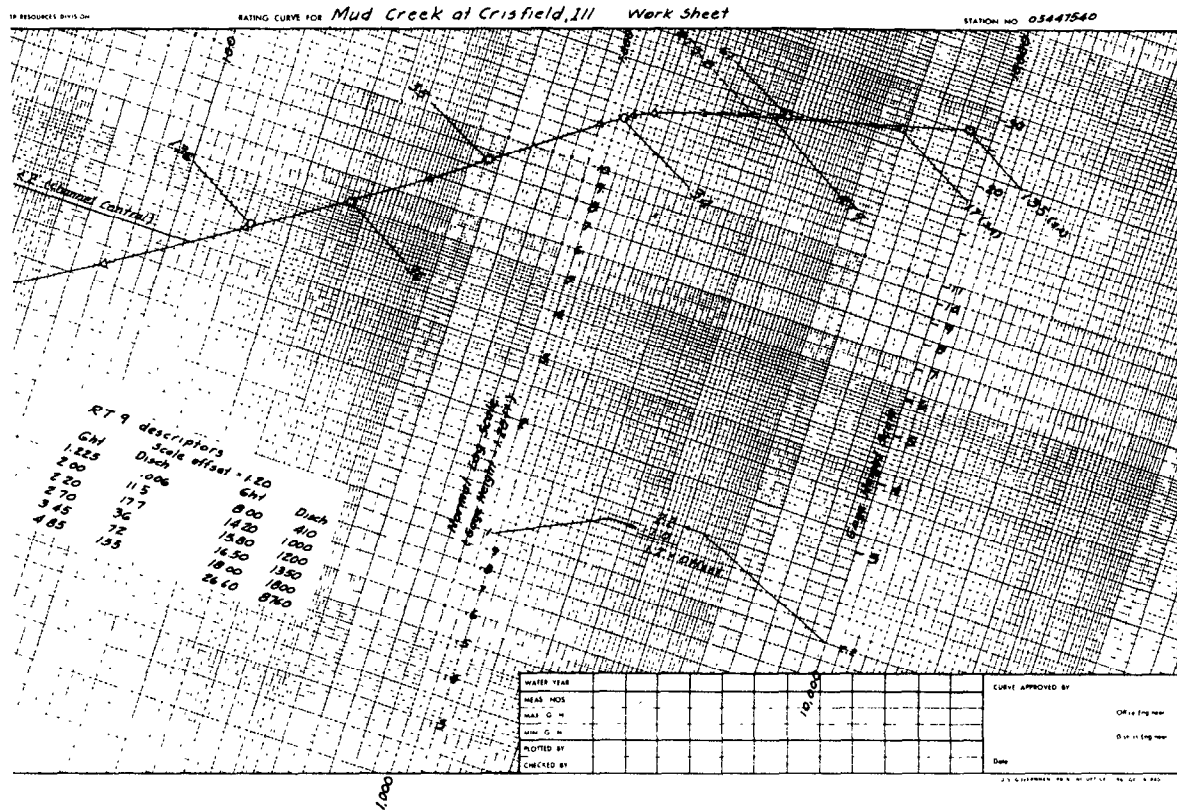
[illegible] RESOURCES DIVISION

RATING CURVE FOR Mud Creek at Crisfield, Ill    Work Sheet

STATION NO 03447540

100

35

12a

R.T. (channel control)

34

30

20

17(42)

13b(42)

RT 9 descriptors

| Ght | Disch |
|---|---|
| 1.225 | .006 |
| 2.00 | 11.5 |
| 2.20 | 17.7 |
| 2.70 | 36 |
| 3.45 | 72 |
| 4.85 | 155 |

Scale offset - 1.20

| Ght | Disch |
|---|---|
| 8.00 | 410 |
| 14.20 | 1000 |
| 15.80 | 1200 |
| 16.50 | 1350 |
| 18.00 | 1800 |
| 26.60 | 8760 |

Normal Log Scale (Gage Height + 20 ft)

Gage Height Scale

R.T. channel

10,000

1,000

| WATER YEAR | | | | | | | | | | | |
|---|---|---|---|---|---|---|---|---|---|---|---|
| MEAS NOS | | | | | | | | | | | |
| MAX G H | | | | | | | | | | | |
| MIN G H | | | | | | | | | | | |
| PLOTTED BY | | | | | | | | | | | |
| CHECKED BY | | | | | | | | | | | |

CURVE APPROVED BY

Office Engineer

District Engineer

Date

U.S. GOVERNMENT PRINTING OFFICE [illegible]